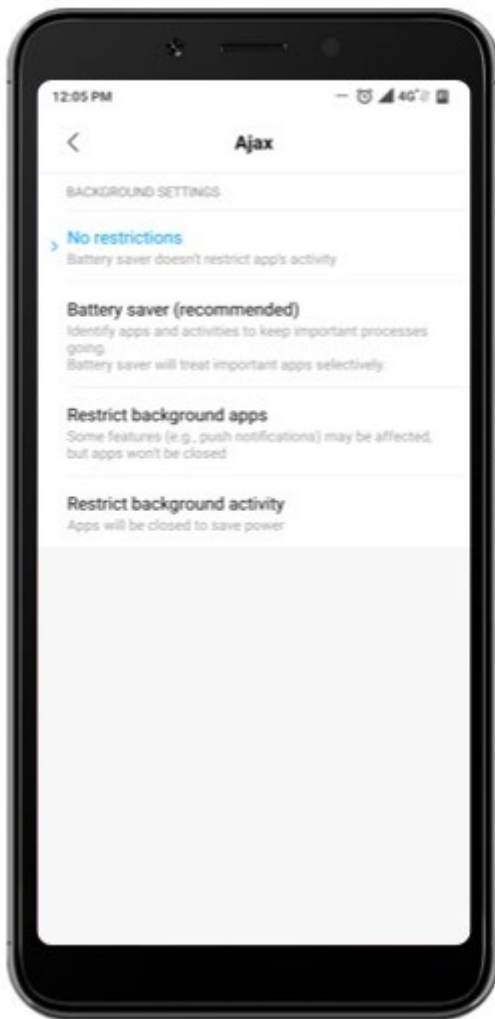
12:05 PM

4G

<

Ajax

BACKGROUND SETTINGS

No restrictions
Battery saver doesn't restrict app's activity

Battery saver (recommended)
Identify apps and activities to keep important processes going.
Battery saver will treat important apps selectively.

Restrict background apps
Some features (e.g., push notifications) may be affected, but apps won't be closed

Restrict background activity
Apps will be closed to save power